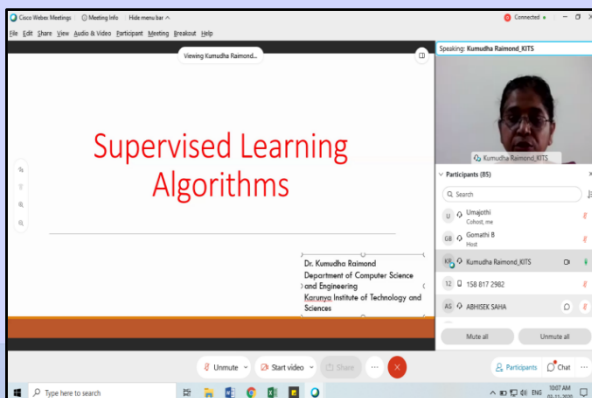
Cisco Webex Meetings  Meeting Info  Hide menu bar ^
Connected
File Edit Share View Audio & Video Participant Meeting Breakout Help

Viewing Kumudha Raimond...

Supervised Learning Algorithms

Dr. Kumudha Raimond
Department of Computer Science and Engineering
Karunya Institute of Technology and Sciences

Speaking: Kumudha Raimond_KITS

Kumudha Raimond_KITS

Participants (85)

Search

U Umajothi
Cohost, me

GB Gomathi B
Host

KR Kumudha Raimond_KITS

12 158 817 2982

AS ABHISEK SAHA

Mute all
Unmute all

Unmute
Start video
Share

Participants
Chat

Type here to search

10:07 AM
ENG